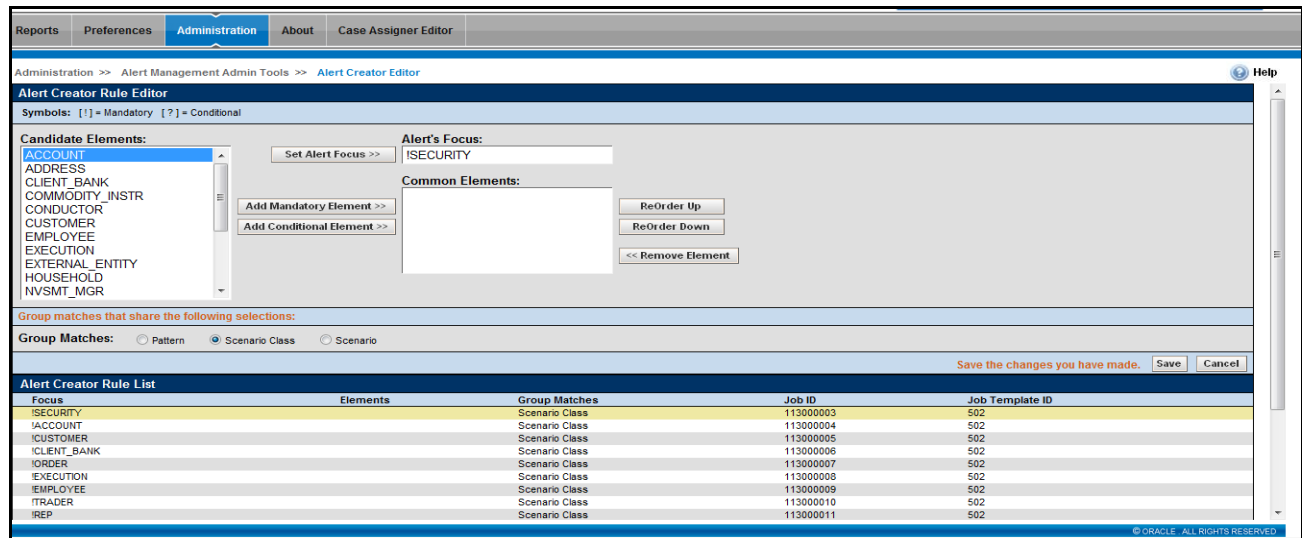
Reports Preferences Administration About Case Assigner Editor

Administration >> Alert Management Admin Tools >> Alert Creator Editor

Help

Alert Creator Rule Editor

Symbols: [ ! ] = Mandatory [ ? ] = Conditional

Candidate Elements:

ACCOUNT
ADDRESS
CLIENT_BANK
COMMODITY_INSTR
CONDUCTOR
CUSTOMER
EMPLOYEE
EXECUTION
EXTERNAL_ENTITY
HOUSEHOLD
NVSMT_MGR

Set Alert Focus >>

Alert's Focus:

!SECURITY

Common Elements:

Add Mandatory Element >>

Add Conditional Element >>

ReOrder Up

ReOrder Down

<< Remove Element

Group matches that share the following selections:

Group Matches: Pattern Scenario Class Scenario

Save the changes you have made. Save Cancel

Alert Creator Rule List

| Focus | Elements | Group Matches | Job ID | Job Template ID |
|---|---|---|---|---|
| !SECURITY | | Scenario Class | 113000003 | 502 |
| !ACCOUNT | | Scenario Class | 113000004 | 502 |
| !CUSTOMER | | Scenario Class | 113000005 | 502 |
| !CLIENT_BANK | | Scenario Class | 113000006 | 502 |
| !ORDER | | Scenario Class | 113000007 | 502 |
| !EXECUTION | | Scenario Class | 113000008 | 502 |
| !EMPLOYEE | | Scenario Class | 113000009 | 502 |
| !TRADER | | Scenario Class | 113000010 | 502 |
| !REP | | Scenario Class | 113000011 | 502 |

© ORACLE . ALL RIGHTS RESERVED